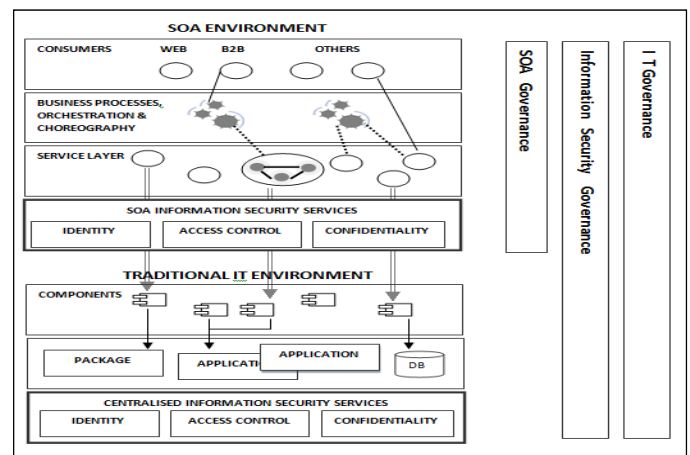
SOA ENVIRONMENT

CONSUMERS WEB B2B OTHERS

BUSINESS PROCESSES, ORCHESTRATION & CHOREOGRAPHY

SERVICE LAYER

SOA INFORMATION SECURITY SERVICES

IDENTITY ACCESS CONTROL CONFIDENTIALITY

TRADITIONAL IT ENVIRONMENT

COMPONENTS

PACKAGE APPLICA APPLICATION DB

CENTRALISED INFORMATION SECURITY SERVICES

IDENTITY ACCESS CONTROL CONFIDENTIALITY

SOA Governance

Information Security Governance

I T Governance